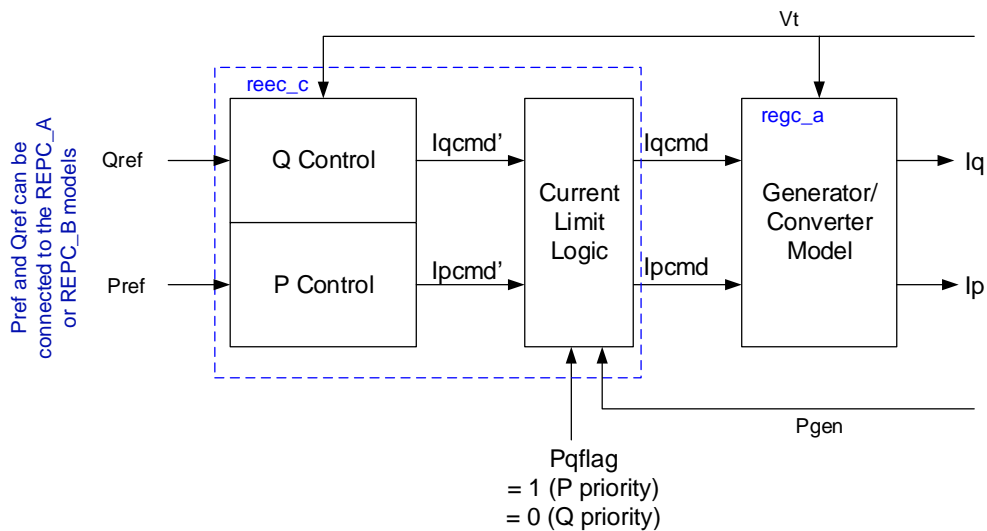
Pref and Qref can be connected to the REPC_A or REPC_B models

Vt

reec_c

Qref

Q Control

Iqcmd'

Pref

P Control

Ipcmd'

Current Limit Logic

Iqcmd

Ipcmd

regc_a

Generator/ Converter Model

Iq

Ip

Pgen

Pqflag
= 1 (P priority)
= 0 (Q priority)